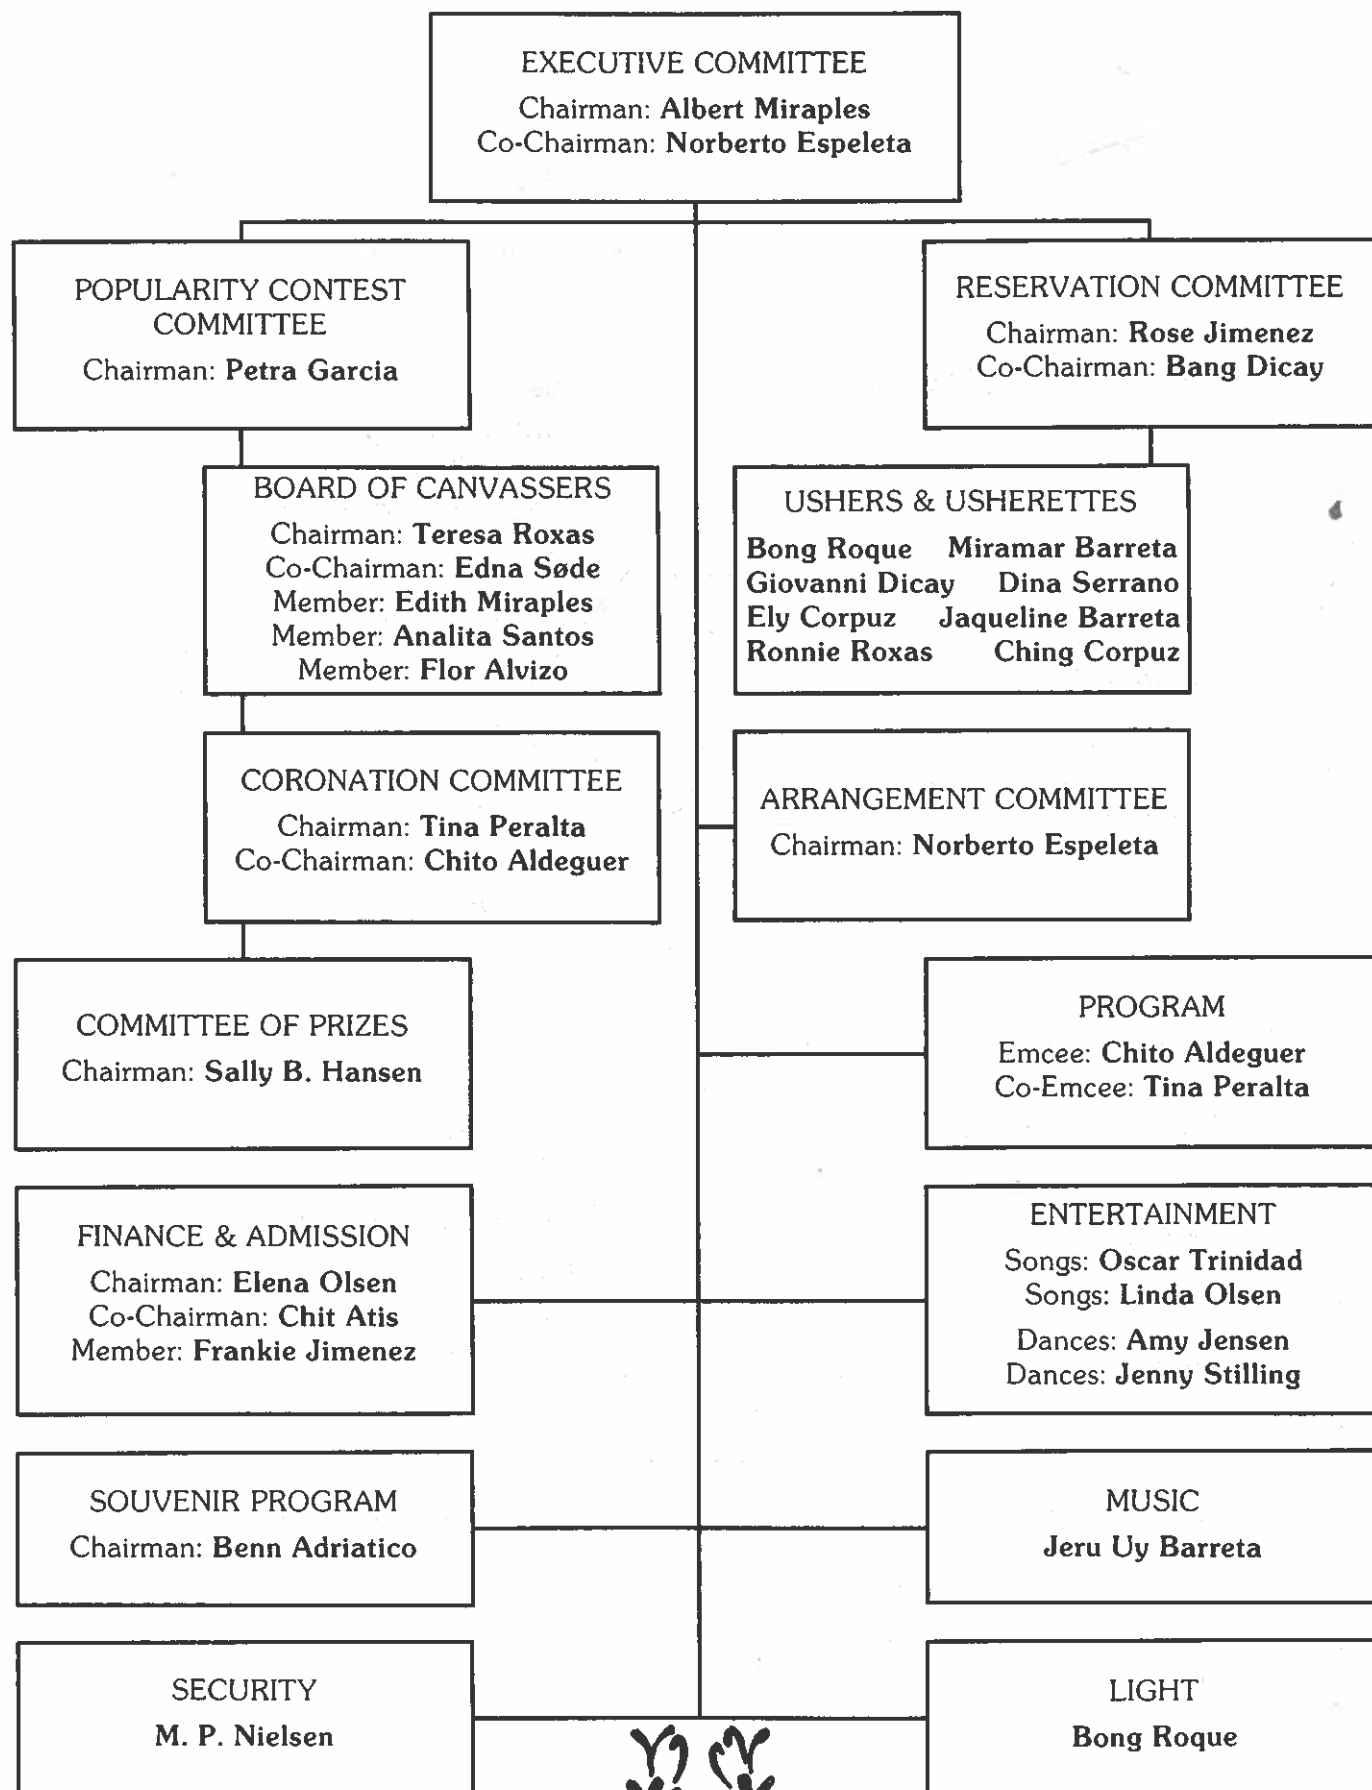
EXECUTIVE COMMITTEE
Chairman: Albert Miraples
Co-Chairman: Norberto Espeleta

POPULARITY CONTEST COMMITTEE
Chairman: Petra Garcia

RESERVATION COMMITTEE
Chairman: Rose Jimenez
Co-Chairman: Bang Dicay

BOARD OF CANVASSERS
Chairman: Teresa Roxas
Co-Chairman: Edna Søde
Member: Edith Miraples
Member: Analita Santos
Member: Flor Alvizo

USHERS & USHERETTES
Bong Roque Miramar Barreta
Giovanni Dicay Dina Serrano
Ely Corpuz Jaqueline Barreta
Ronnie Roxas Ching Corpuz

CORONATION COMMITTEE
Chairman: Tina Peralta
Co-Chairman: Chito Aldeguer

ARRANGEMENT COMMITTEE
Chairman: Norberto Espeleta

COMMITTEE OF PRIZES
Chairman: Sally B. Hansen

PROGRAM
Emcee: Chito Aldeguer
Co-Emcee: Tina Peralta

FINANCE & ADMISSION
Chairman: Elena Olsen
Co-Chairman: Chit Atis
Member: Frankie Jimenez

ENTERTAINMENT
Songs: Oscar Trinidad
Songs: Linda Olsen
Dances: Amy Jensen
Dances: Jenny Stilling

SOUVENIR PROGRAM
Chairman: Benn Adriatico

MUSIC
Jeru Uy Barreta

SECURITY
M. P. Nielsen

LIGHT
Bong Roque